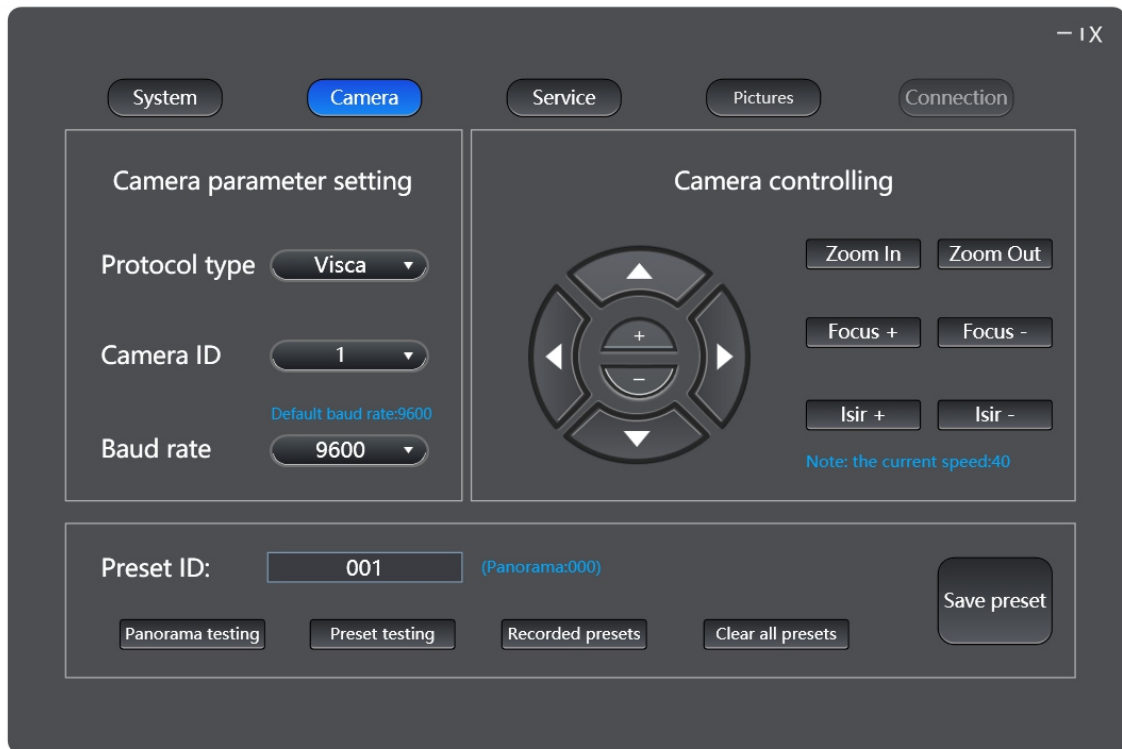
− ı X

System
Camera
Service
Pictures
Connection

Camera parameter setting

Protocol type Visca

Camera ID 1

Default baud rate:9600

Baud rate 9600

Camera controlling

+
−

Zoom In
Zoom Out
Focus +
Focus -
Isir +
Isir -

Note: the current speed:40

Preset ID: 001 (Panorama:000)

Save preset

Panorama testing
Preset testing
Recorded presets
Clear all presets